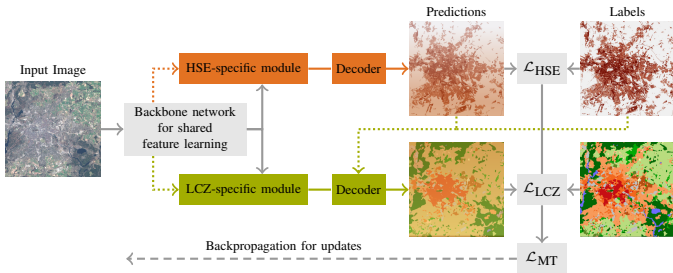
Predictions

Labels

Input Image

HSE-specific module

Decoder

$\mathcal{L}_{\text{HSE}}$

Backbone network for shared feature learning

LCZ-specific module

Decoder

$\mathcal{L}_{\text{LCZ}}$

Backpropagation for updates

$\mathcal{L}_{\text{MT}}$